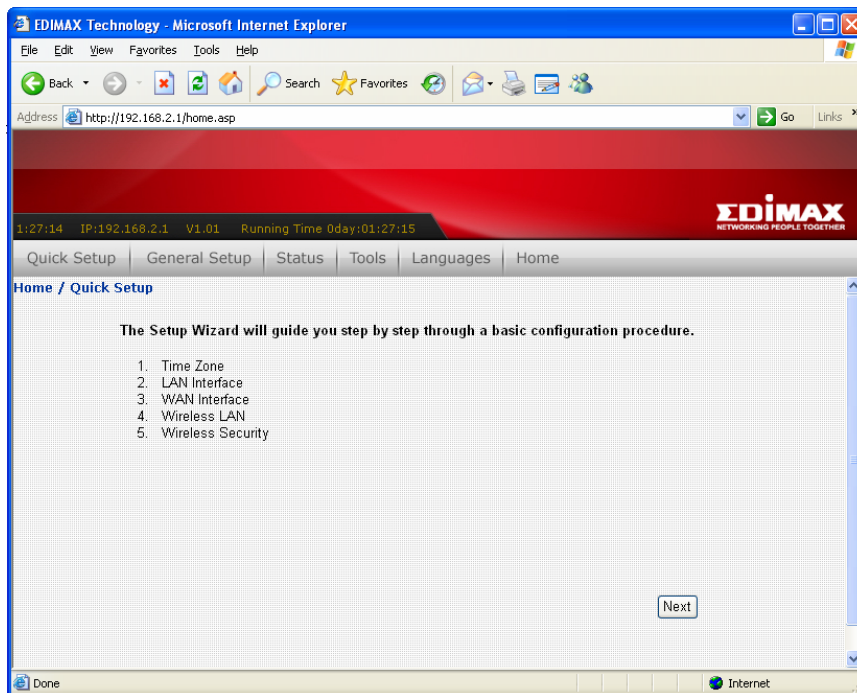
EDIMAX Technology - Microsoft Internet Explorer

File Edit View Favorites Tools Help

Back Search Favorites

Address http://192.168.2.1/home.asp Go Links

1:27:14 IP:192.168.2.1 V1.01 Running Time 0day:01:27:15

EDIMAX
NETWORKING PEOPLE TOGETHER

Quick Setup | General Setup | Status | Tools | Languages | Home

Home / Quick Setup

The Setup Wizard will guide you step by step through a basic configuration procedure.

1. Time Zone
2. LAN Interface
3. WAN Interface
4. Wireless LAN
5. Wireless Security

Next

Done Internet